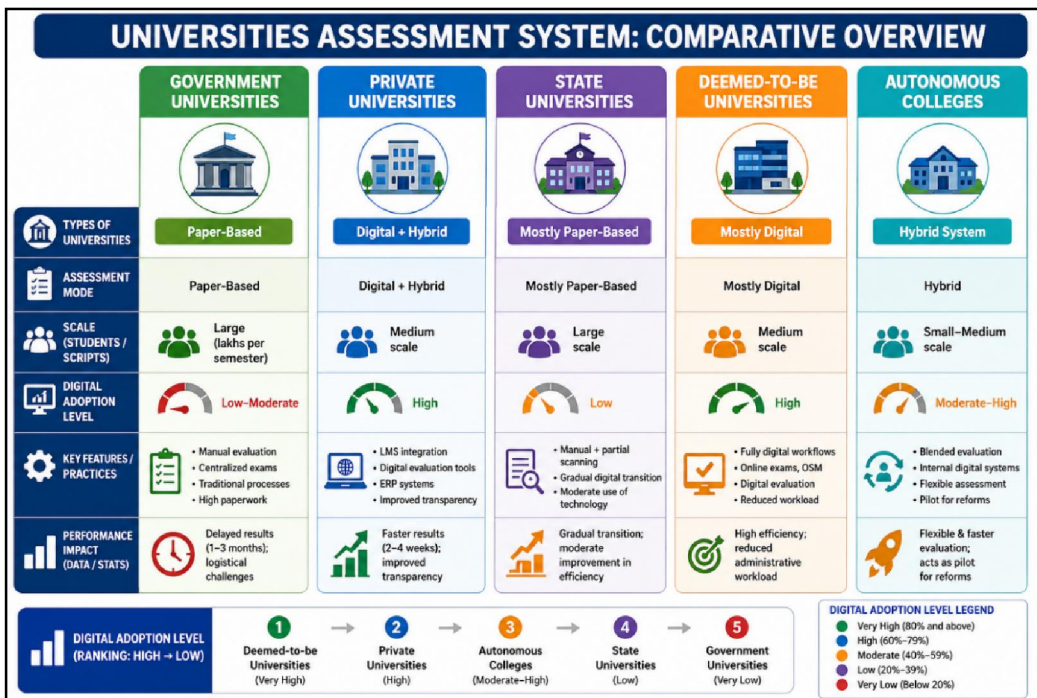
UNIVERSITIES ASSESSMENT SYSTEM: COMPARATIVE OVERVIEW

| | GOVERNMENT UNIVERSITIES | PRIVATE UNIVERSITIES | STATE UNIVERSITIES | DEEMED-TO-BE UNIVERSITIES | AUTONOMOUS COLLEGES |
|---|---|---|---|---|---|
| TYPES OF UNIVERSITIES | Paper-Based | Digital + Hybrid | Mostly Paper-Based | Mostly Digital | Hybrid System |
| ASSESSMENT MODE | Paper-Based | Digital + Hybrid | Mostly Paper-Based | Mostly Digital | Hybrid |
| SCALE (STUDENTS / SCRIPTS) | Large (lakhs per semester) | Medium scale | Large scale | Medium scale | Small–Medium scale |
| DIGITAL ADOPTION LEVEL | Low–Moderate | High | Low | High | Moderate–High |
| KEY FEATURES / PRACTICES | • Manual evaluation • Centralized exams • Traditional processes • High paperwork | • LMS integration • Digital evaluation tools • ERP systems • Improved transparency | • Manual + partial scanning • Gradual digital transition • Moderate use of technology | • Fully digital workflows • Online exams, OSM • Digital evaluation • Reduced workload | • Blended evaluation • Internal digital systems • Flexible assessment • Pilot for reforms |
| PERFORMANCE IMPACT (DATA / STATS) | Delayed results (1–3 months); logistical challenges | Faster results (2–4 weeks); improved transparency | Gradual transition; moderate improvement in efficiency | High efficiency; reduced administrative workload | Flexible & faster evaluation; acts as pilot for reforms |

DIGITAL ADOPTION LEVEL (RANKING: HIGH → LOW)
1 Deemed-to-be Universities (Very High) → 2 Private Universities (High) → 3 Autonomous Colleges (Moderate–High) → 4 State Universities (Low) → 5 Government Universities (Very Low)

DIGITAL ADOPTION LEVEL LEGEND
Very High (80% and above)
High (60%–79%)
Moderate (40%–59%)
Low (20%–39%)
Very Low (Below 20%)